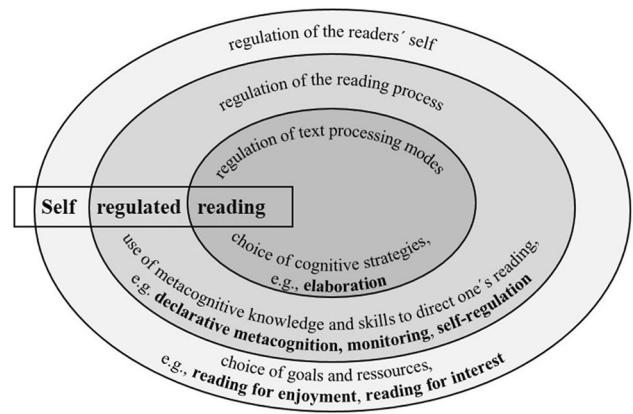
regulation of the readers´ self

regulation of the reading process

regulation of text processing modes

Self regulated reading

choice of cognitive strategies, e.g., **elaboration**

use of metacognitive knowledge and skills to direct one´s reading, e.g. **declarative metacognition, monitoring, self-regulation**

choice of goals and ressources, e.g., **reading for enjoyment, reading for interest**